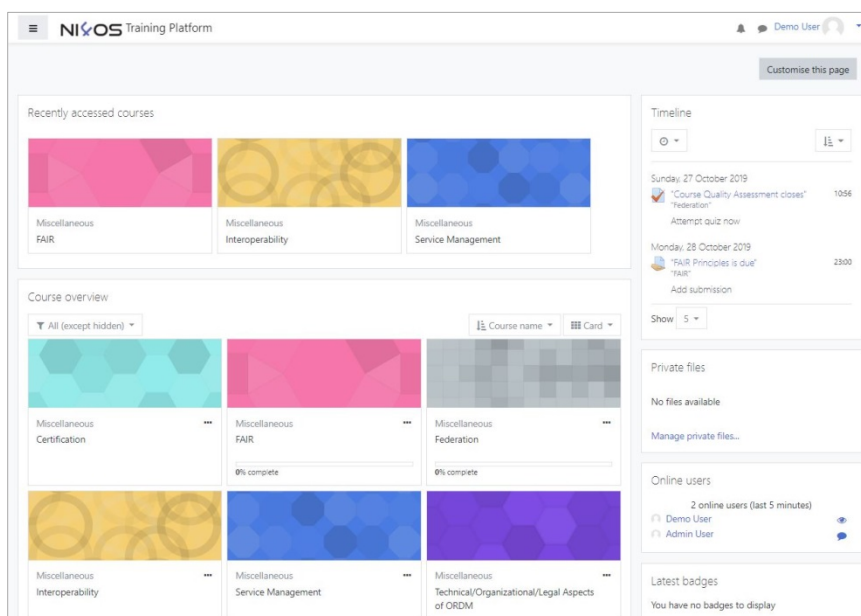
NI<span>K</span>OS Training Platform

Demo User

Customise this page

Recently accessed courses

Miscellaneous
FAIR

Miscellaneous
Interoperability

Miscellaneous
Service Management

Course overview

All (except hidden)

Course name

Card

Miscellaneous
Certification

Miscellaneous
FAIR
0% complete

Miscellaneous
Federation
0% complete

Miscellaneous
Interoperability

Miscellaneous
Service Management

Miscellaneous
Technical/Organizational/Legal Aspects of ORDM

Timeline

Sunday, 27 October 2019
"Course Quality Assessment closes" 10:56
"Federation"
Attempt quiz now

Monday, 28 October 2019
"FAIR Principles is due" 23:00
"FAIR"
Add submission

Show 5

Private files

No files available

Manage private files...

Online users

2 online users (last 5 minutes)
Demo User
Admin User

Latest badges

You have no badges to display